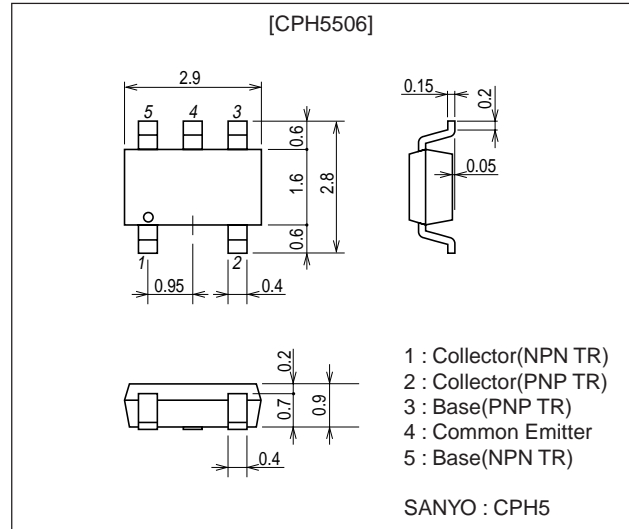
[CPH5506]

2.9

5 4 3

0.6

1.6

2.8

0.6

1 2

0.95 0.4

0.15

0.2

0.05

0.2

0.7

0.9

0.4

1 : Collector(NPN TR)
2 : Collector(PNP TR)
3 : Base(PNP TR)
4 : Common Emitter
5 : Base(NPN TR)

SANYO : CPH5